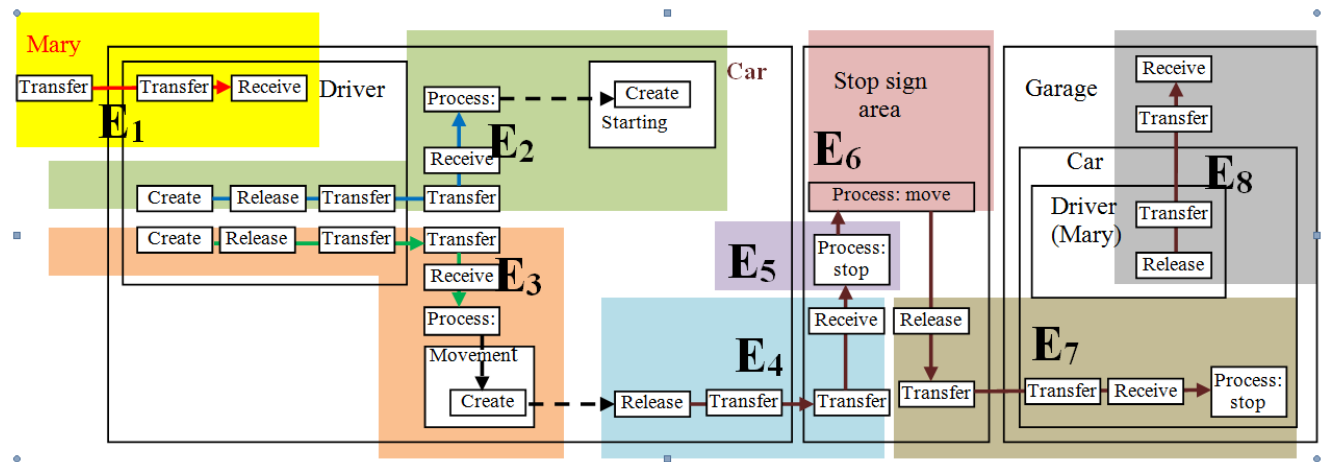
Mary

Transfer

Transfer

Receive

Driver

$E_1$

Process:

Create

Starting

Car

$E_2$

Receive

Create

Release

Transfer

Transfer

Create

Release

Transfer

Transfer

Receive

$E_3$

Process:

Movement

Create

Release

Transfer

Transfer

$E_4$

$E_5$

Stop sign area

$E_6$

Process: move

Process: stop

Receive

Release

Transfer

Garage

Receive

Transfer

Car

$E_8$

Driver (Mary)

Transfer

Release

$E_7$

Transfer

Receive

Process: stop